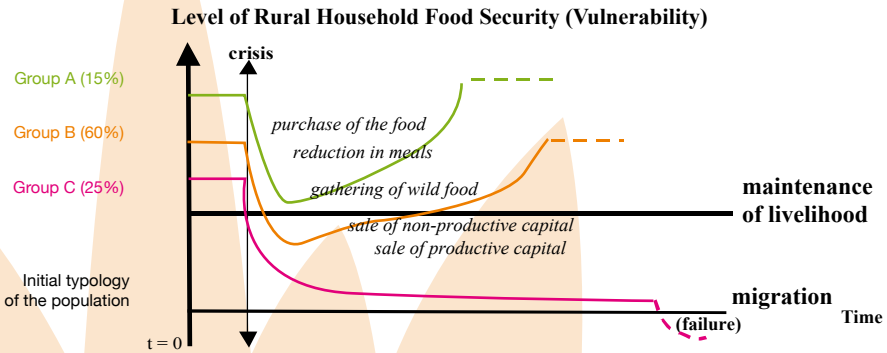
Level of Rural Household Food Security (Vulnerability)

crisis

Group A (15%)

Group B (60%)

Group C (25%)

purchase of the food

reduction in meals

gathering of wild food

maintenance of livelihood

sale of non-productive capital

sale of productive capital

Initial typology of the population

migration

(failure)

Time

t = 0